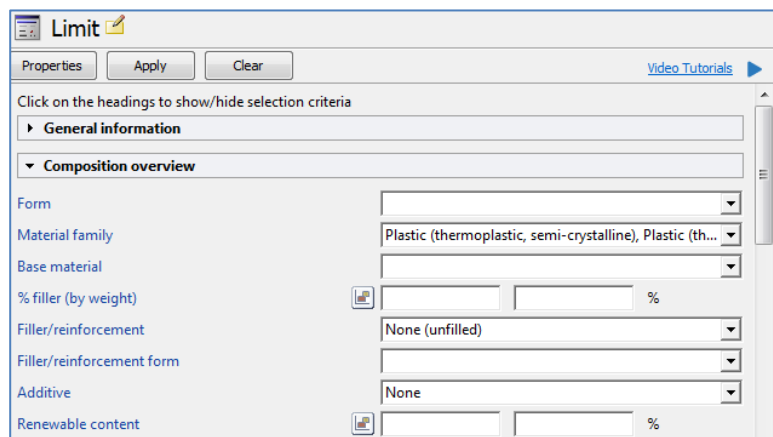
Limit

Properties | Apply | Clear

Video Tutorials

Click on the headings to show/hide selection criteria

General information

Composition overview

Form

Material family | Plastic (thermoplastic, semi-crystalline), Plastic (th...

Base material

% filler (by weight) | %

Filler/reinforcement | None (unfilled)

Filler/reinforcement form

Additive | None

Renewable content | %